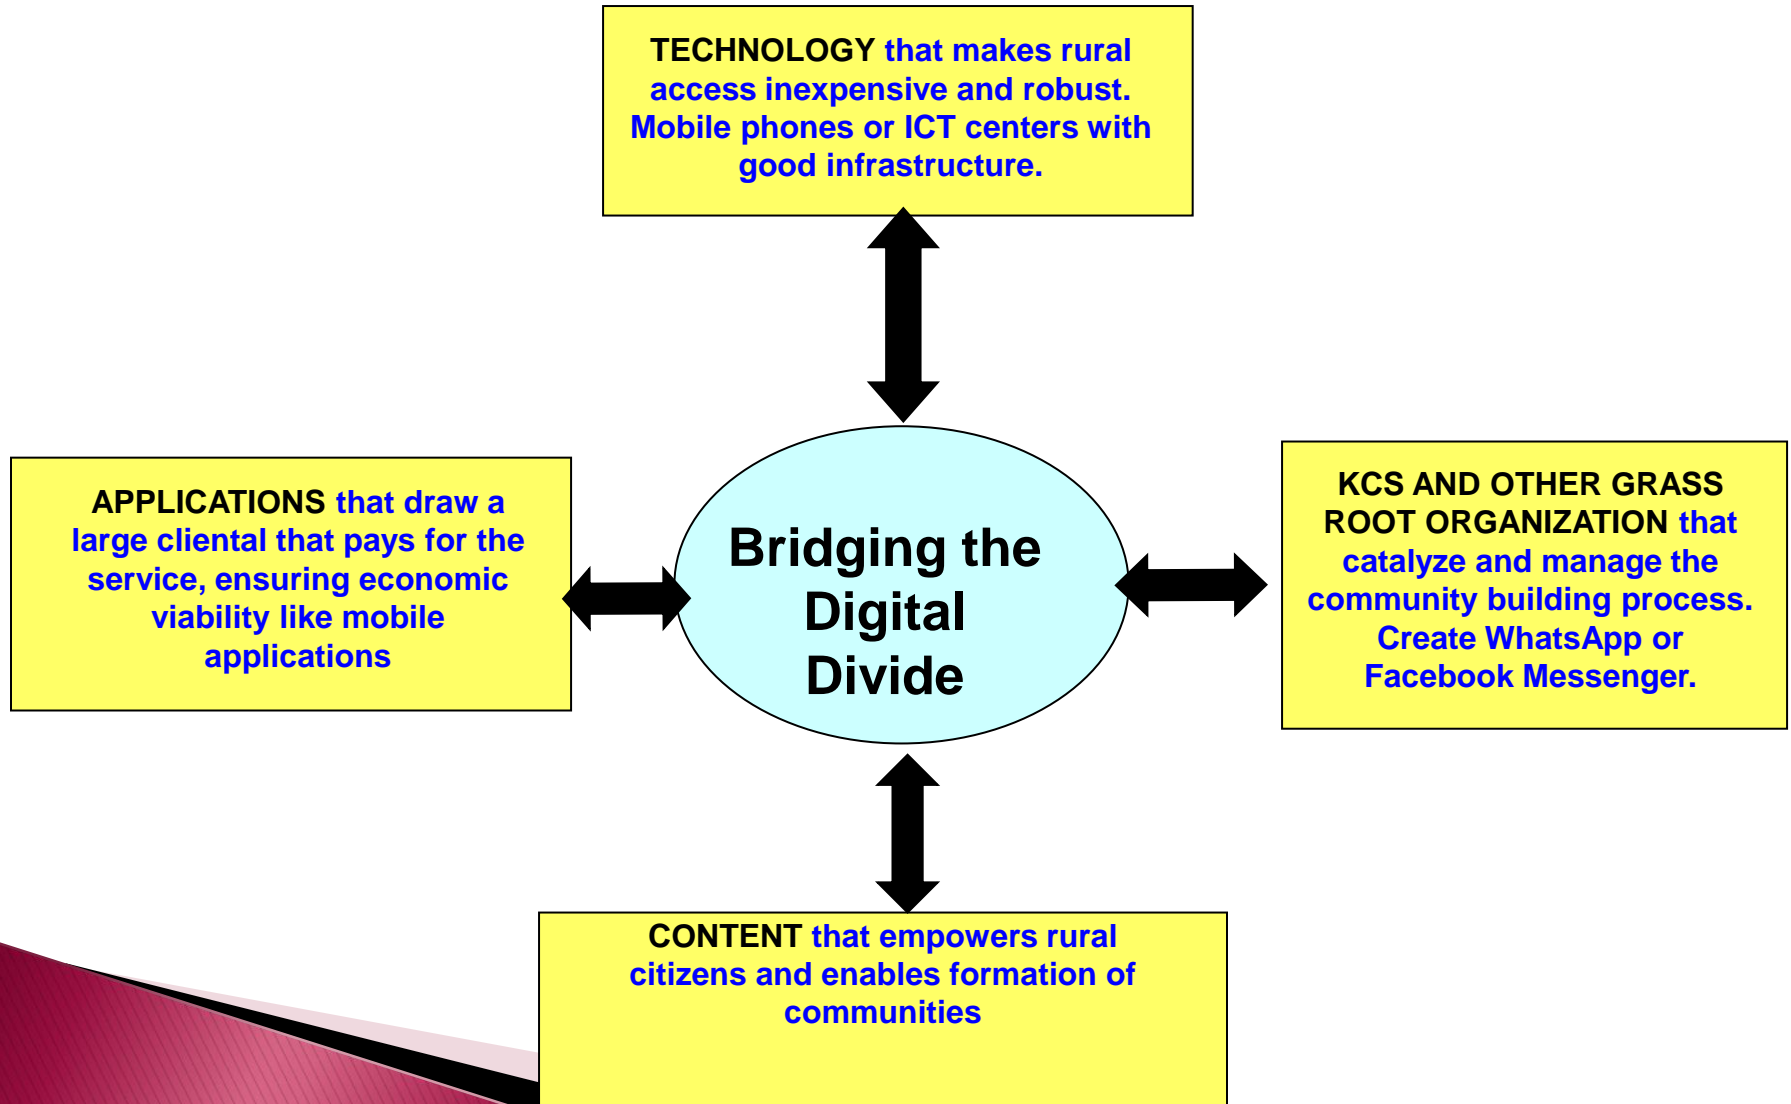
TECHNOLOGY that makes rural access inexpensive and robust. Mobile phones or ICT centers with good infrastructure.

APPLICATIONS that draw a large cliental that pays for the service, ensuring economic viability like mobile applications

Bridging the Digital Divide

KCS AND OTHER GRASS ROOT ORGANIZATION that catalyze and manage the community building process. Create WhatsApp or Facebook Messenger.

CONTENT that empowers rural citizens and enables formation of communities